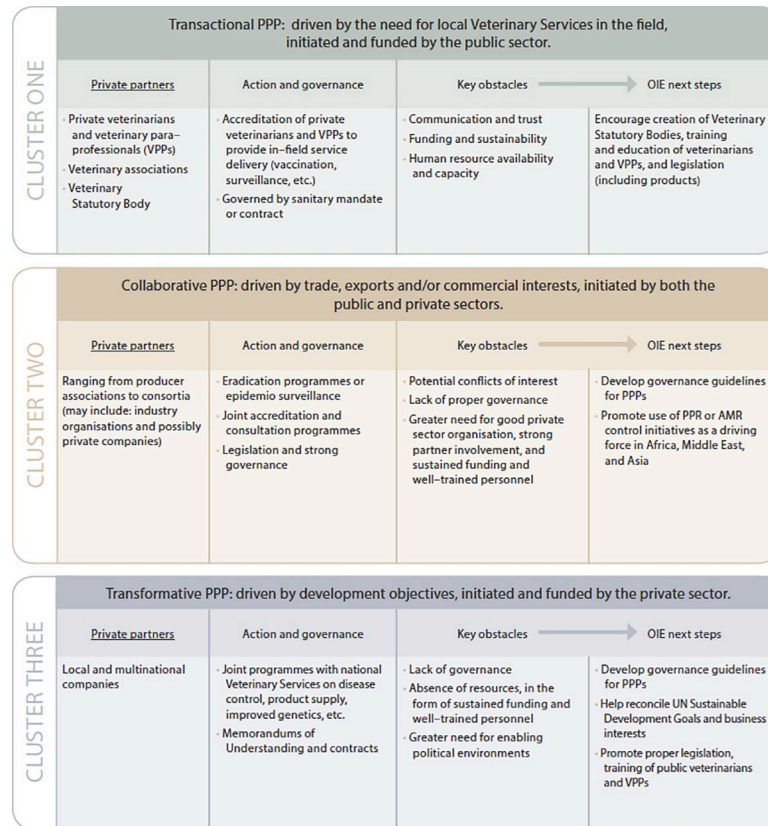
CLUSTER ONE

Transactional PPP: driven by the need for local Veterinary Services in the field, initiated and funded by the public sector.

| Private partners | Action and governance | Key obstacles | OIE next steps |
|---|---|---|---|
| Private veterinarians and veterinary para-professionals (VPPs)<br>Veterinary associations<br>Veterinary Statutory Body | Accreditation of private veterinarians and VPPs to provide in-field service delivery (vaccination, surveillance, etc.)<br>Governed by sanitary mandate or contract | Communication and trust<br>Funding and sustainability<br>Human resource availability and capacity | Encourage creation of Veterinary Statutory Bodies, training and education of veterinarians and VPPs, and legislation (including products) |

CLUSTER TWO

Collaborative PPP: driven by trade, exports and/or commercial interests, initiated by both the public and private sectors.

| Private partners | Action and governance | Key obstacles | OIE next steps |
|---|---|---|---|
| Ranging from producer associations to consortia (may include: industry organisations and possibly private companies) | Eradication programmes or epidemio surveillance<br>Joint accreditation and consultation programmes<br>Legislation and strong governance | Potential conflicts of interest<br>Lack of proper governance<br>Greater need for good private sector organisation, strong partner involvement, and sustained funding and well-trained personnel | Develop governance guidelines for PPPs<br>Promote use of PPR or AMR control initiatives as a driving force in Africa, Middle East, and Asia |

CLUSTER THREE

Transformative PPP: driven by development objectives, initiated and funded by the private sector.

| Private partners | Action and governance | Key obstacles | OIE next steps |
|---|---|---|---|
| Local and multinational companies | Joint programmes with national Veterinary Services on disease control, product supply, improved genetics, etc.<br>Memorandums of Understanding and contracts | Lack of governance<br>Absence of resources, in the form of sustained funding and well-trained personnel<br>Greater need for enabling political environments | Develop governance guidelines for PPPs<br>Help reconcile UN Sustainable Development Goals and business interests<br>Promote proper legislation, training of public veterinarians and VPPs |